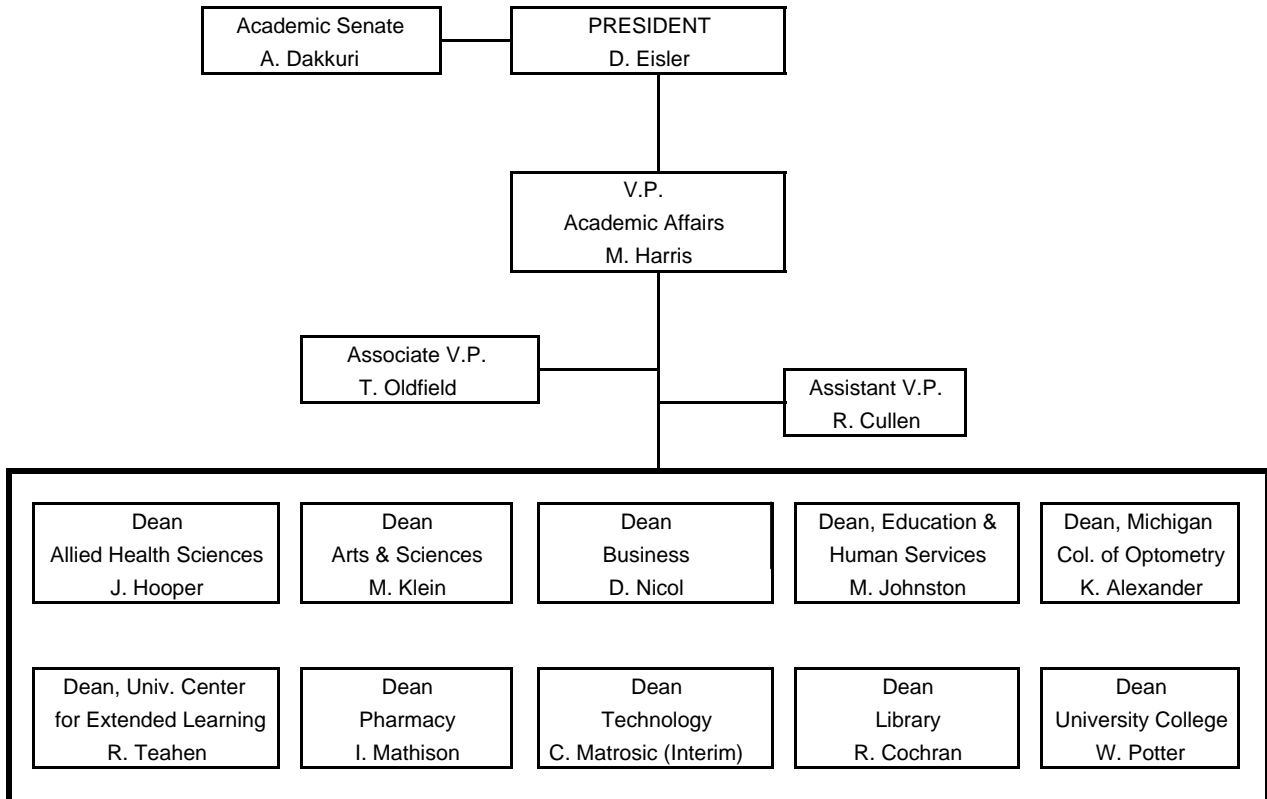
Academic Senate
A. Dakkuri

PRESIDENT
D. Eisler

V.P.
Academic Affairs
M. Harris

Associate V.P.
T. Oldfield

Assistant V.P.
R. Cullen

Dean
Allied Health Sciences
J. Hooper

Dean
Arts & Sciences
M. Klein

Dean
Business
D. Nicol

Dean, Education & Human Services
M. Johnston

Dean, Michigan Col. of Optometry
K. Alexander

Dean, Univ. Center for Extended Learning
R. Teahen

Dean
Pharmacy
I. Mathison

Dean
Technology
C. Matrosic (Interim)

Dean
Library
R. Cochran

Dean
University College
W. Potter